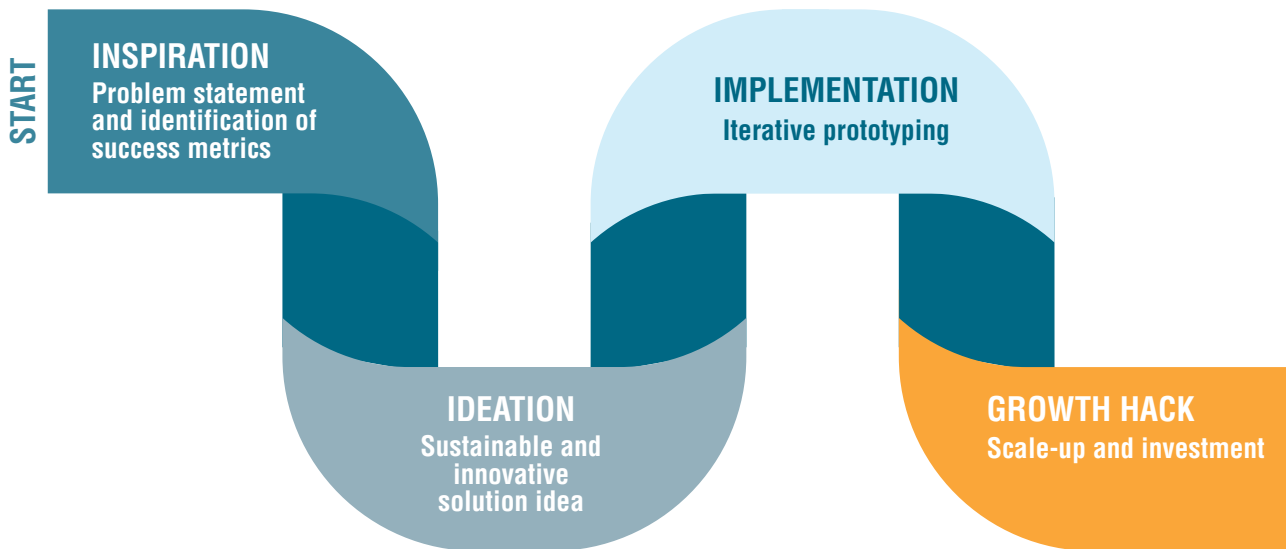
START

INSPIRATION
Problem statement and identification of success metrics

IDEATION
Sustainable and innovative solution idea

IMPLEMENTATION
Iterative prototyping

GROWTH HACK
Scale-up and investment